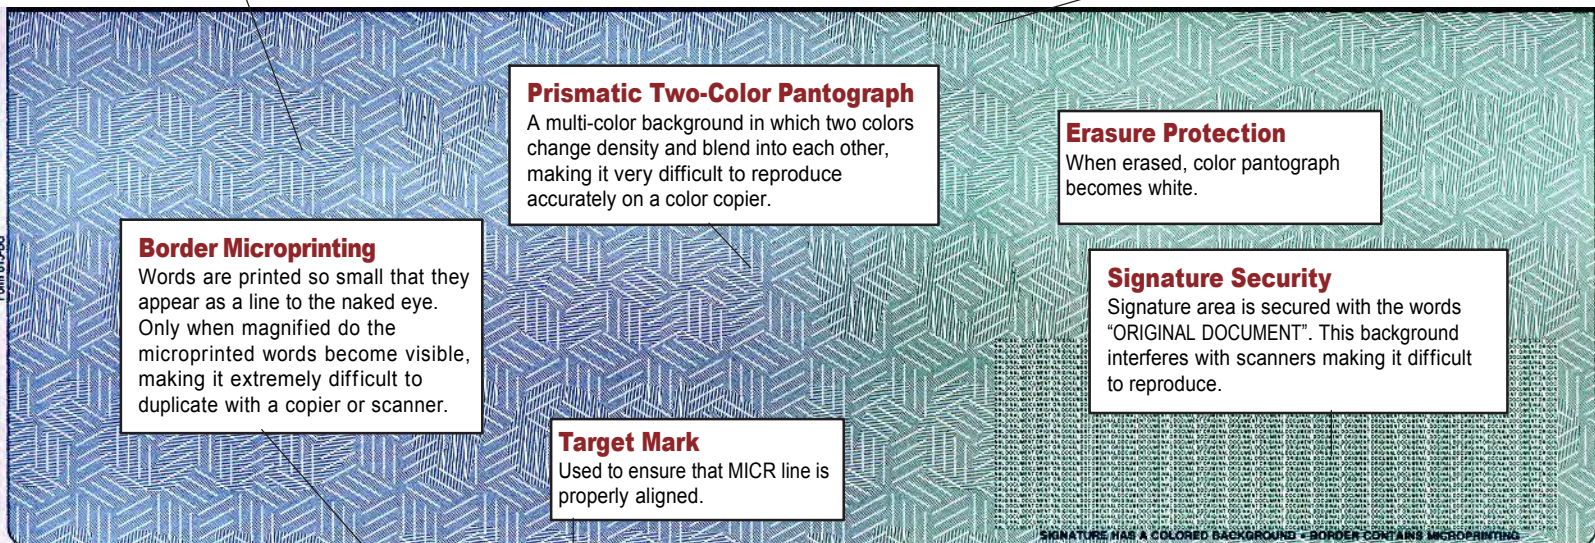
Prismatic Two-Color Pantograph
A multi-color background in which two colors change density and blend into each other, making it very difficult to reproduce accurately on a color copier.

Erasure Protection
When erased, color pantograph becomes white.

Border Microprinting
Words are printed so small that they appear as a line to the naked eye. Only when magnified do the microprinted words become visible, making it extremely difficult to duplicate with a copier or scanner.

Signature Security
Signature area is secured with the words "ORIGINAL DOCUMENT". This background interferes with scanners making it difficult to reproduce.

Target Mark
Used to ensure that MICR line is properly aligned.

SIGNATURE HAS A COLORED BACKGROUND • BORDER CONTAINS MICROPRINTING